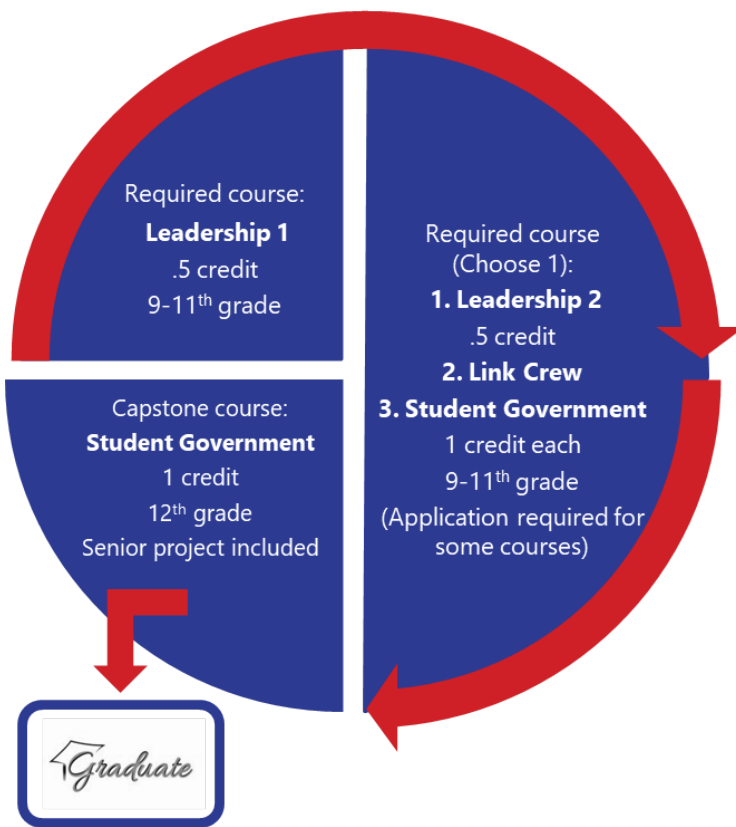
Required course:
**Leadership 1**
.5 credit
9-11$^{th}$ grade

Required course (Choose 1):
**1. Leadership 2**
.5 credit
**2. Link Crew**
**3. Student Government**
1 credit each
9-11$^{th}$ grade
(Application required for some courses)

Capstone course:
**Student Government**
1 credit
12$^{th}$ grade
Senior project included

Graduate